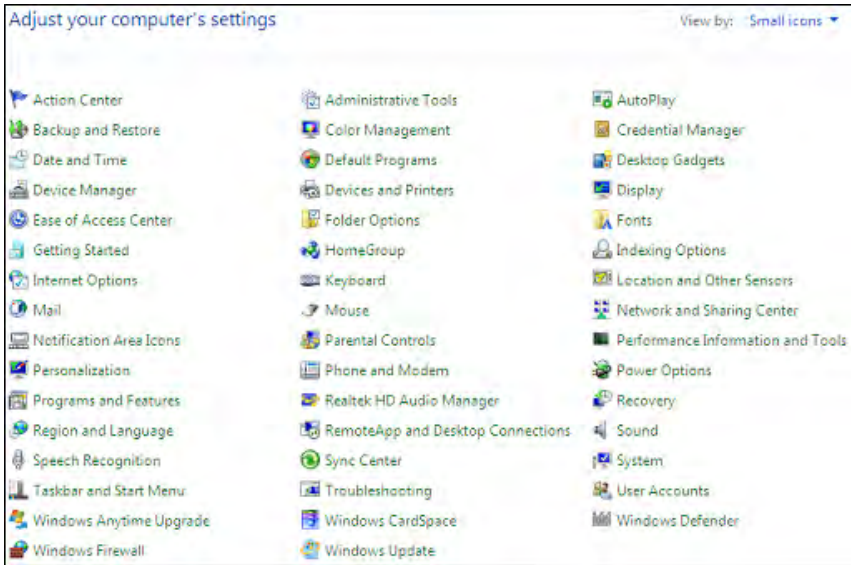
Adjust your computer's settings

View by: Small icons

Action Center
Backup and Restore
Date and Time
Device Manager
Ease of Access Center
Getting Started
Internet Options
Mail
Notification Area Icons
Personalization
Programs and Features
Region and Language
Speech Recognition
Taskbar and Start Menu
Windows Anytime Upgrade
Windows Firewall

Administrative Tools
Color Management
Default Programs
Devices and Printers
Folder Options
HomeGroup
Keyboard
Mouse
Parental Controls
Phone and Modem
Realtek HD Audio Manager
RemoteApp and Desktop Connections
Sync Center
Troubleshooting
Windows CardSpace
Windows Update

AutoPlay
Credential Manager
Desktop Gadgets
Display
Fonts
Indexing Options
Location and Other Sensors
Network and Sharing Center
Performance Information and Tools
Power Options
Recovery
Sound
System
User Accounts
Windows Defender